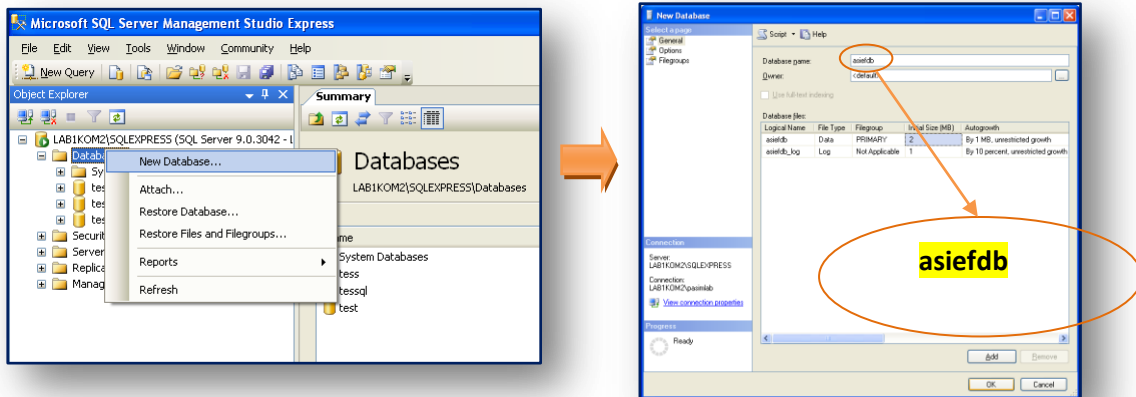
Microsoft SQL Server Management Studio Express

File Edit View Tools Window Community Help

New Query

Object Explorer

LAB1KOM2\SQLEXPRESS (SQL Server 9.0.3042 - L

Datab

Sy

tes

tes

tes

Securit

Server

Replica

Manag

New Database...

Attach...

Restore Database...

Restore Files and Filegroups...

Reports

Refresh

Summary

Databases

LAB1KOM2\SQLEXPRESS\Databases

ame

System Databases

tess

tessql

test

New Database

Select a page

General

Options

Filegroups

Script Help

Database name: asiefdb

Owner: <default>

Use full-text indexing

Database files:

| Logical Name | File Type | Filegroup | Initial Size (MB) | Autogrowth |
|---|---|---|---|---|
| asiefdb | Data | PRIMARY | 2 | By 1 MB, unrestricted growth |
| asiefdb_log | Log | Not Applicable | 1 | By 10 percent, unrestricted growth |

Connection

Server: LAB1KOM2\SQLEXPRESS

Connection: LAB1KOM2\pasimlab

View connection properties

Progress

Ready

Add Remove

OK Cancel

asiefdb